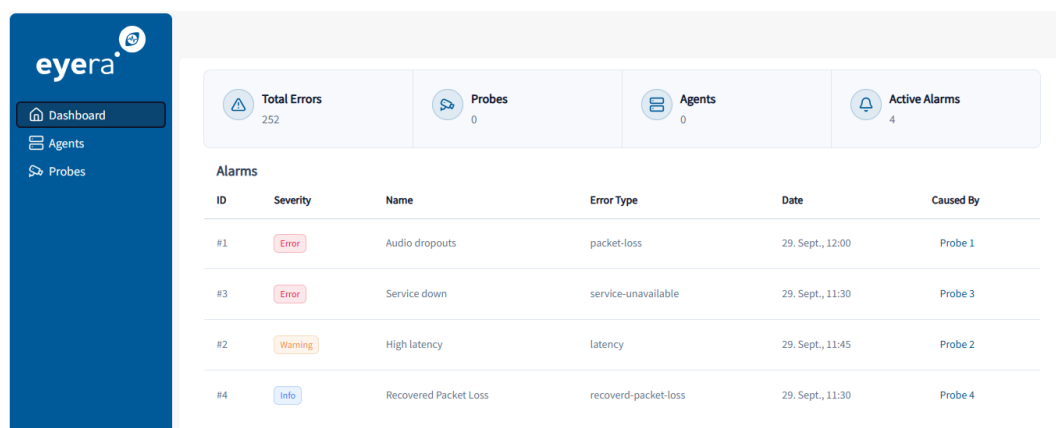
eyera

Dashboard
Agents
Probes

Total Errors
252

Probes
0

Agents
0

Active Alarms
4

Alarms

| ID | Severity | Name | Error Type | Date | Caused By |
|---|---|---|---|---|---|
| #1 | Error | Audio dropouts | packet-loss | 29. Sept., 12:00 | Probe 1 |
| #3 | Error | Service down | service-unavailable | 29. Sept., 11:30 | Probe 3 |
| #2 | Warning | High latency | latency | 29. Sept., 11:45 | Probe 2 |
| #4 | Info | Recovered Packet Loss | recoverd-packet-loss | 29. Sept., 11:30 | Probe 4 |